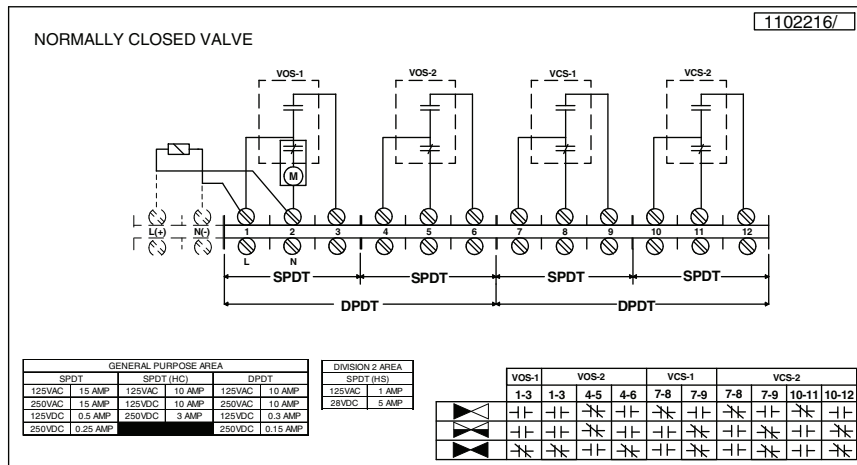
1102216/

NORMALLY CLOSED VALVE

VOS-1
VOS-2
VCS-1
VCS-2

M

L(+)
N(-)

1 2 3 4 5 6 7 8 9 10 11 12

L
N

SPDT
SPDT
SPDT
SPDT

DPDT
DPDT

GENERAL PURPOSE AREA

| SPDT | | SPDT (HC) | | DPDT | |
|---|---|---|---|---|---|
| 125VAC | 15 AMP | 125VAC | 10 AMP | 125VAC | 10 AMP |
| 250VAC | 15 AMP | 125VDC | 10 AMP | 250VAC | 10 AMP |
| 125VDC | 0.5 AMP | 250VDC | 3 AMP | 125VDC | 0.3 AMP |
| 250VDC | 0.25 AMP | | | 250VDC | 0.15 AMP |

DIVISION 2 AREA

| SPDT (HS) | |
|---|---|
| 125VAC | 1 AMP |
| 28VDC | 5 AMP |

| | VOS-1 | VOS-2 | | VCS-1 | | VCS-2 | | | |
|---|---|---|---|---|---|---|---|---|---|
| | 1-3 | 4-5 | 4-6 | 7-8 | 7-9 | 7-8 | 7-9 | 10-11 | 10-12 |